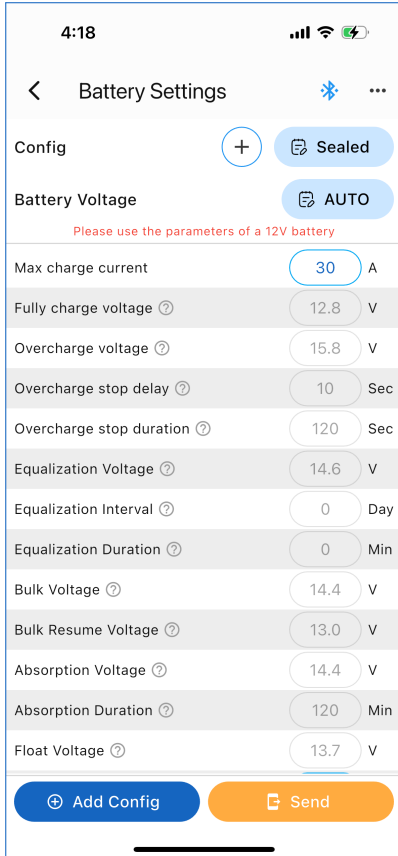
4:18

Battery Settings

Config Sealed

Battery Voltage AUTO

Please use the parameters of a 12V battery

| | | |
|---|---|---|
| Max charge current | 30 | A |
| Fully charge voltage | 12.8 | V |
| Overcharge voltage | 15.8 | V |
| Overcharge stop delay | 10 | Sec |
| Overcharge stop duration | 120 | Sec |
| Equalization Voltage | 14.6 | V |
| Equalization Interval | 0 | Day |
| Equalization Duration | 0 | Min |
| Bulk Voltage | 14.4 | V |
| Bulk Resume Voltage | 13.0 | V |
| Absorption Voltage | 14.4 | V |
| Absorption Duration | 120 | Min |
| Float Voltage | 13.7 | V |

Add Config Send